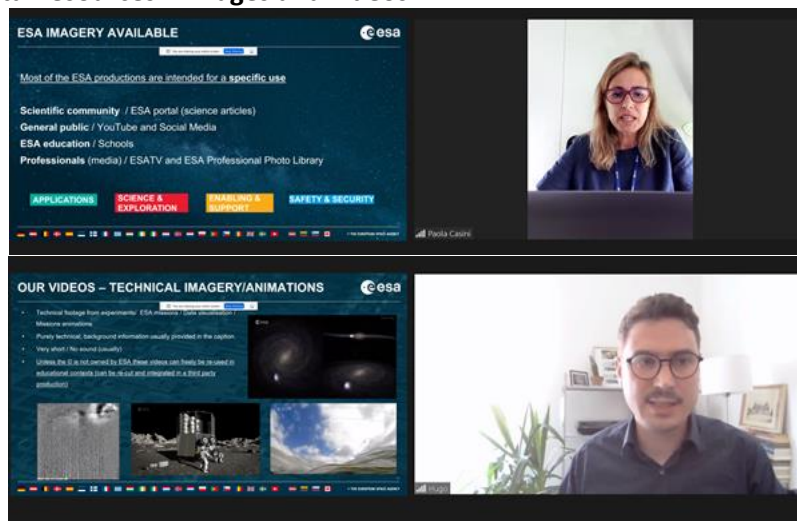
ESA IMAGERY AVAILABLE

esa

Most of the ESA productions are intended for a specific use

Scientific community / ESA portal (science articles)
General public / YouTube and Social Media
ESA education / Schools
Professionals (media) / ESATV and ESA Professional Photo Library

APPLICATIONS

SCIENCE & EXPLORATION

ENABLING & SUPPORT

SAFETY & SECURITY

THE EUROPEAN SPACE AGENCY

Paola Casini

OUR VIDEOS – TECHNICAL IMAGERY/ANIMATIONS

esa

Technical footage from experiments/ ESA missions / Data visualisation / Missions animations

Purely technical, background information usually provided in the caption.

Very short / No sound (usually)

Unless the © is not owned by ESA these videos can freely be re-used in educational contexts (can be re-cut and integrated in a third party production)

THE EUROPEAN SPACE AGENCY

Hugo